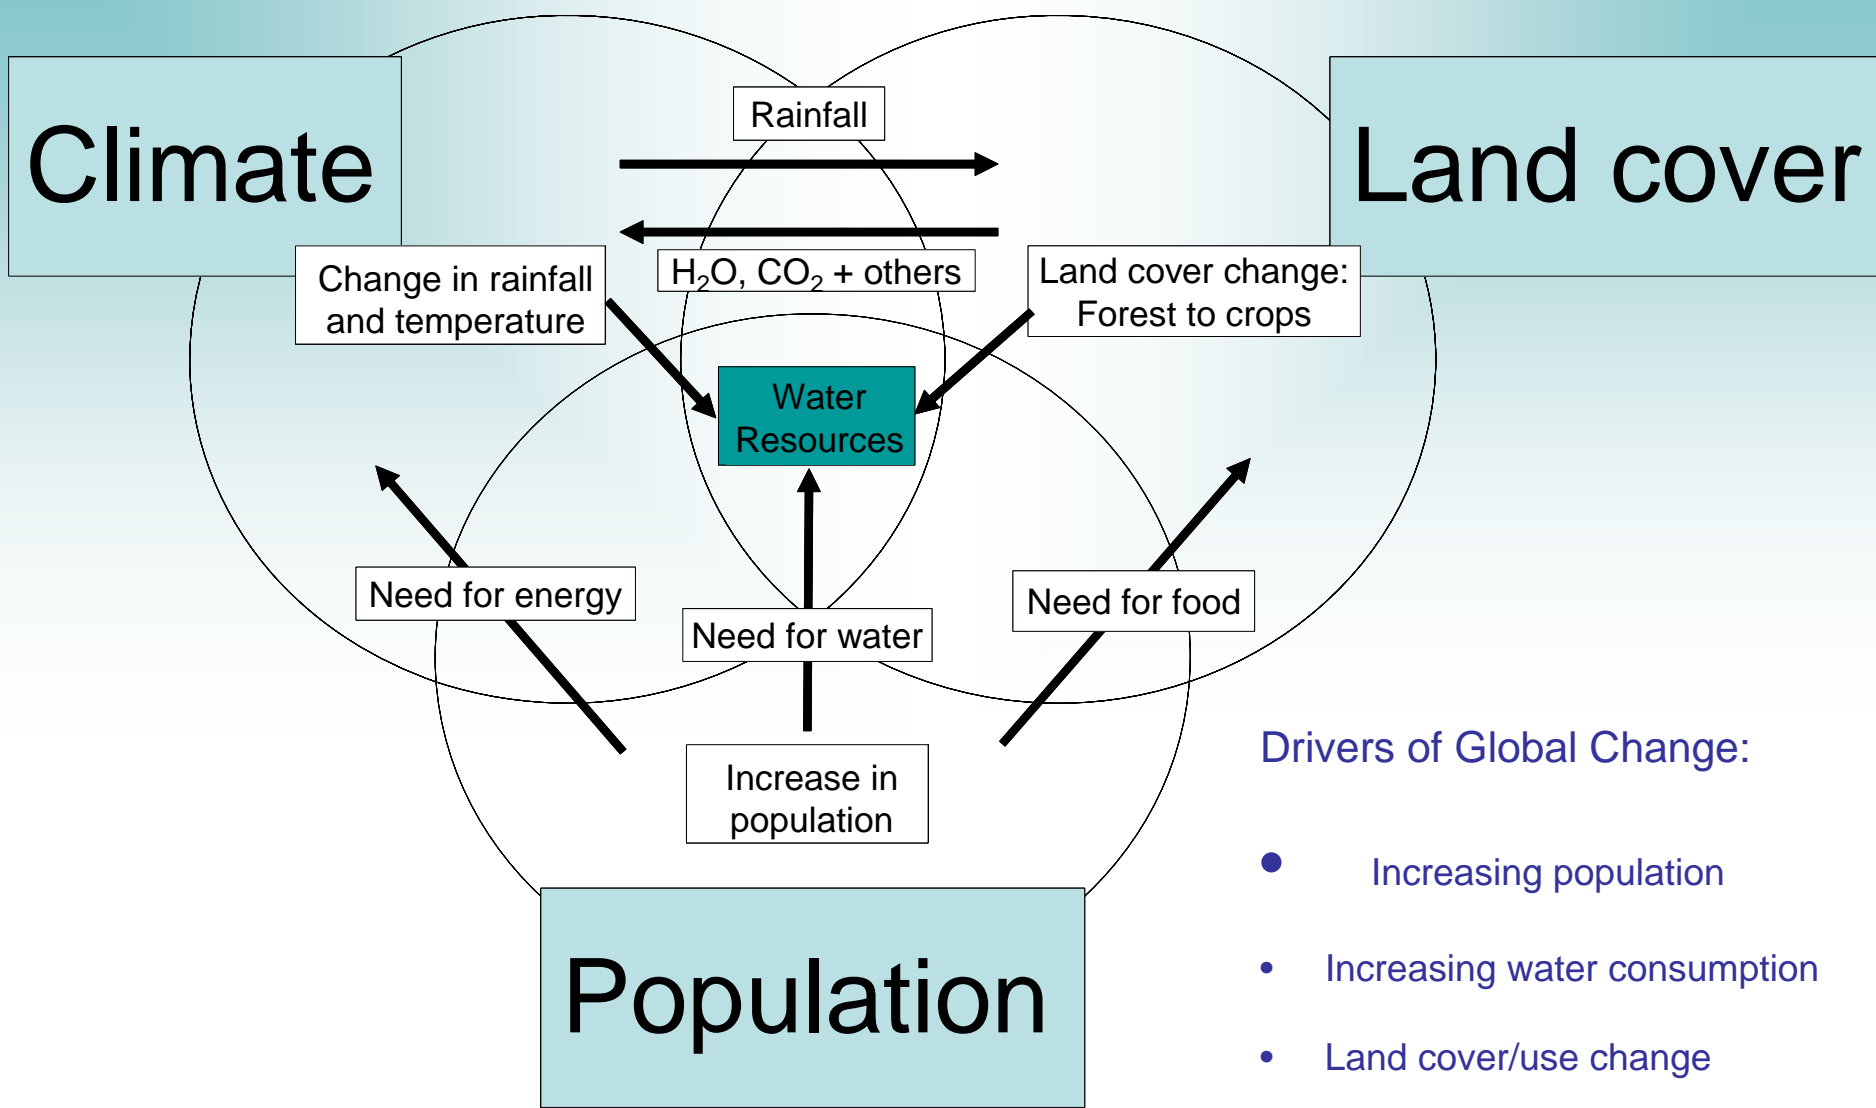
Climate

Rainfall

Land cover

Change in rainfall and temperature

$H_2O$, $CO_2$ + others

Land cover change: Forest to crops

Water Resources

Need for energy

Need for water

Need for food

Increase in population

Population

Drivers of Global Change:

• Increasing population

• Increasing water consumption

• Land cover/use change